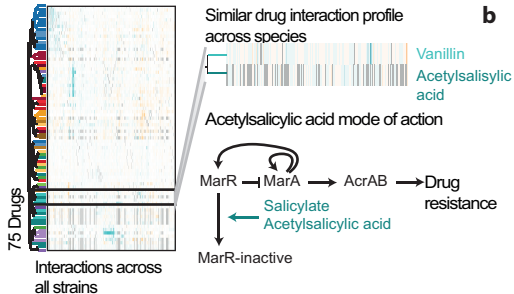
b

Similar drug interaction profile across species

Vanillin
Acetylsalisylic acid

Acetylsalicylic acid mode of action

MarR
MarA
AcrAB
Drug resistance

Salicylate
Acetylsalicylic acid

MarR-inactive

75 Drugs

Interactions across all strains